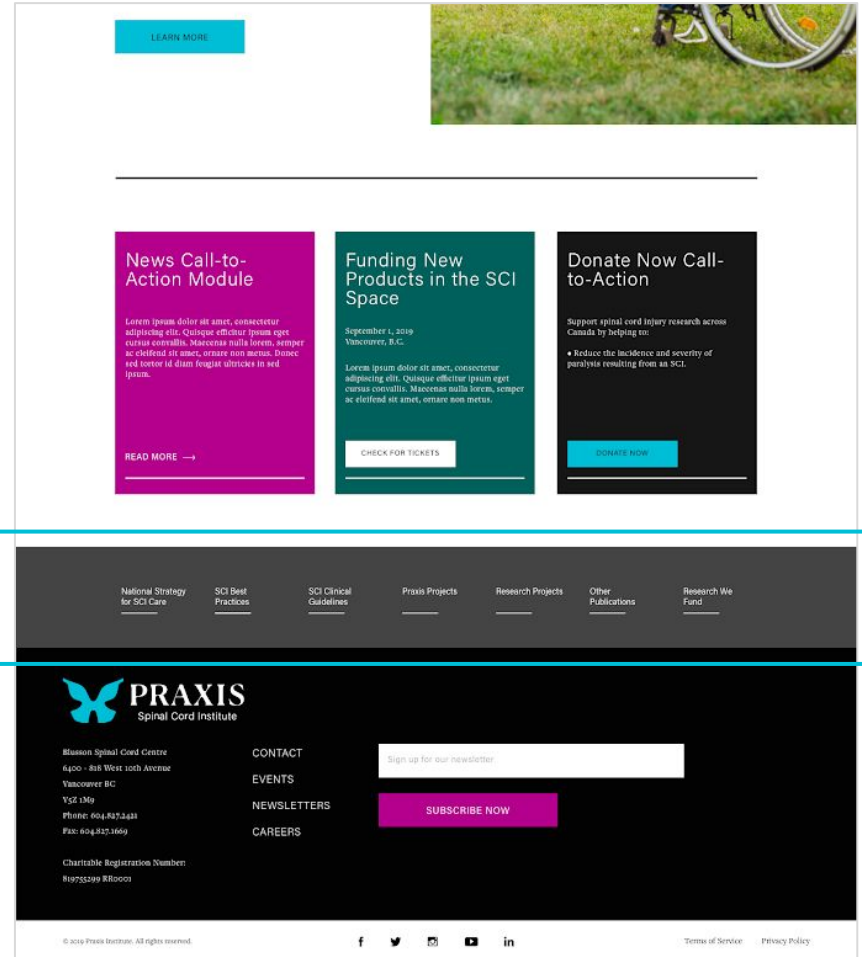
LEARN MORE

News Call-to-Action Module

Lorem ipsum dolor sit amet, consectetur adipiscing elit. Quisque efficitur ipsum eget cursus convallis. Maecenas nulla lorem, semper ac eleifend sit amet, ornare non metus. Donec sed tortor id diam feugiat ultricies in sed ipsum.

READ MORE ⟶

Funding New Products in the SCI Space

September 1, 2019
Vancouver, B.C.

Lorem ipsum dolor sit amet, consectetur adipiscing elit. Quisque efficitur ipsum eget cursus convallis. Maecenas nulla lorem, semper ac eleifend sit amet, ornare non metus.

CHECK FOR TICKETS

Donate Now Call-to-Action

Support spinal cord injury research across Canada by helping to:

• Reduce the incidence and severity of paralysis resulting from an SCI.

DONATE NOW

National Strategy for SCI Care

SCI Best Practices

SCI Clinical Guidelines

Praxis Projects

Research Projects

Other Publications

Research We Fund

PRAXIS
Spinal Cord Institute

Blusson Spinal Cord Centre
6400 - 818 West 10th Avenue
Vancouver BC
V5Z 1M9
Phone: 604.827.2421
Fax: 604.827.1669

Charitable Registration Number:
819755299 RR0001

CONTACT
EVENTS
NEWSLETTERS
CAREERS

Sign up for our newsletter

SUBSCRIBE NOW

© 2019 Praxis Institute. All rights reserved.

Terms of Service
Privacy Policy